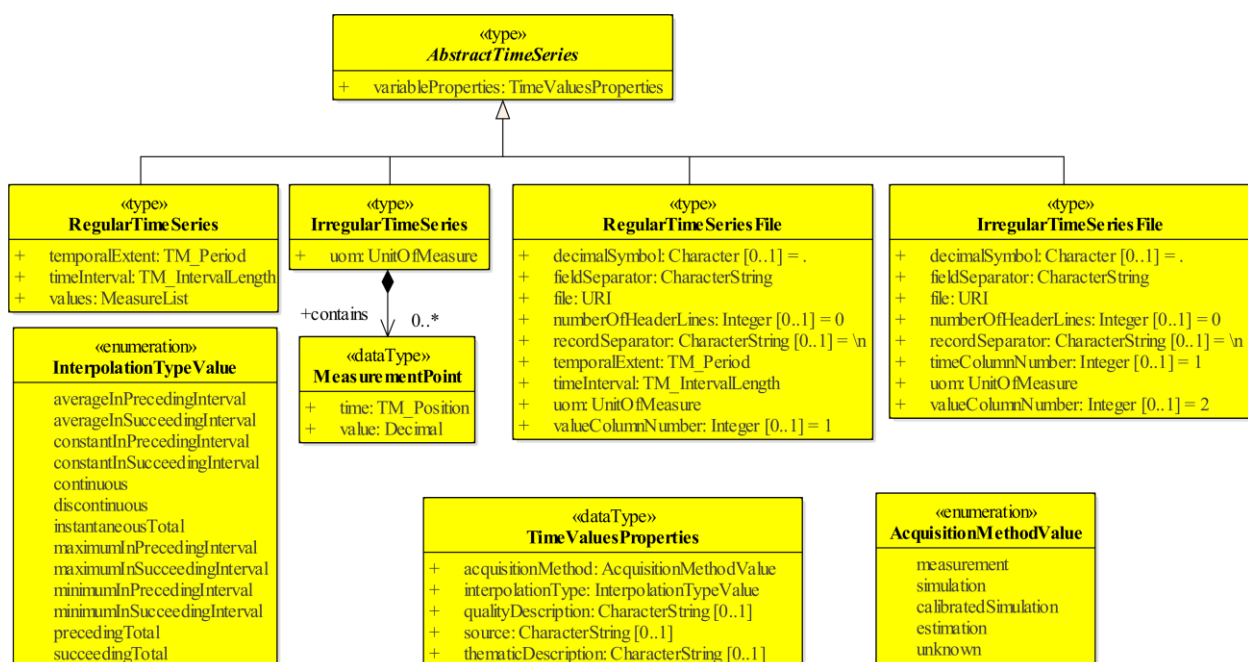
«type»
AbstractTimeSeries

+ variableProperties: TimeValuesProperties

«type»
RegularTimeSeries

+ temporalExtent: TM_Period
+ timeInterval: TM_IntervalLength
+ values: MeasureList

«type»
IrregularTimeSeries

+ uom: UnitOfMeasure

+contains
0..*

«dataType»
MeasurementPoint

+ time: TM_Position
+ value: Decimal

«type»
RegularTimeSeriesFile

+ decimalSymbol: Character [0..1] = .
+ fieldSeparator: CharacterString
+ file: URI
+ numberOfHeaderLines: Integer [0..1] = 0
+ recordSeparator: CharacterString [0..1] = \n
+ temporalExtent: TM_Period
+ timeInterval: TM_IntervalLength
+ uom: UnitOfMeasure
+ valueColumnNumber: Integer [0..1] = 1

«type»
IrregularTimeSeriesFile

+ decimalSymbol: Character [0..1] = .
+ fieldSeparator: CharacterString
+ file: URI
+ numberOfHeaderLines: Integer [0..1] = 0
+ recordSeparator: CharacterString [0..1] = \n
+ timeColumnNumber: Integer [0..1] = 1
+ uom: UnitOfMeasure
+ valueColumnNumber: Integer [0..1] = 2

«enumeration»
InterpolationTypeValue

averageInPrecedingInterval
averageInSucceedingInterval
constantInPrecedingInterval
constantInSucceedingInterval
continuous
discontinuous
instantaneousTotal
maximumInPrecedingInterval
maximumInSucceedingInterval
minimumInPrecedingInterval
minimumInSucceedingInterval
precedingTotal
succeedingTotal

«dataType»
TimeValuesProperties

+ acquisitionMethod: AcquisitionMethodValue
+ interpolationType: InterpolationTypeValue
+ qualityDescription: CharacterString [0..1]
+ source: CharacterString [0..1]
+ thematicDescription: CharacterString [0..1]

«enumeration»
AcquisitionMethodValue

measurement
simulation
calibratedSimulation
estimation
unknown